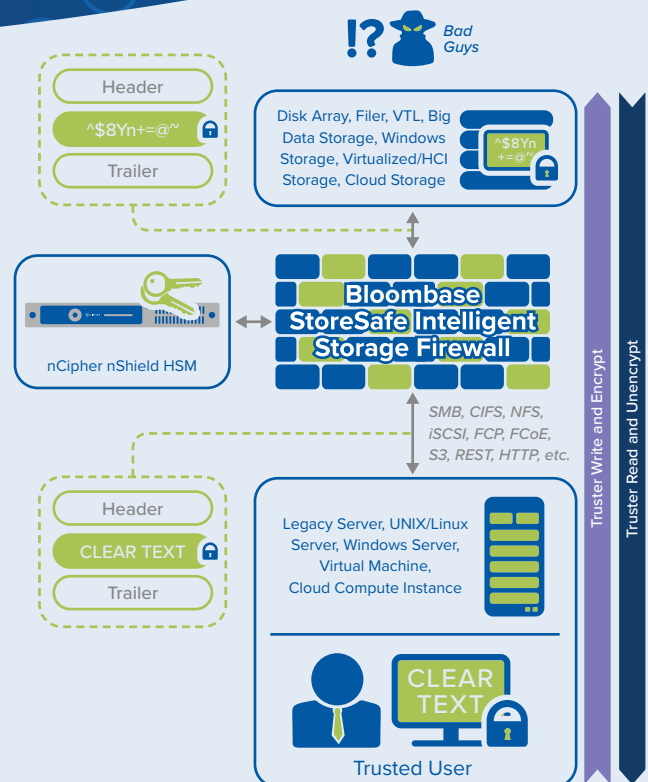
!? Bad Guys

Header

^$8Yn+=@~

Trailer

Disk Array, Filer, VTL, Big Data Storage, Windows Storage, Virtualized/HCI Storage, Cloud Storage

^$8Yn +=@~

nCipher nShield HSM

Bloombase StoreSafe Intelligent Storage Firewall

SMB, CIFS, NFS, iSCSI, FCP, FCoE, S3, REST, HTTP, etc.

Header

CLEAR TEXT

Trailer

Legacy Server, UNIX/Linux Server, Windows Server, Virtual Machine, Cloud Compute Instance

CLEAR TEXT

Trusted User

Truster Write and Encrypt

Truster Read and Unencrypt